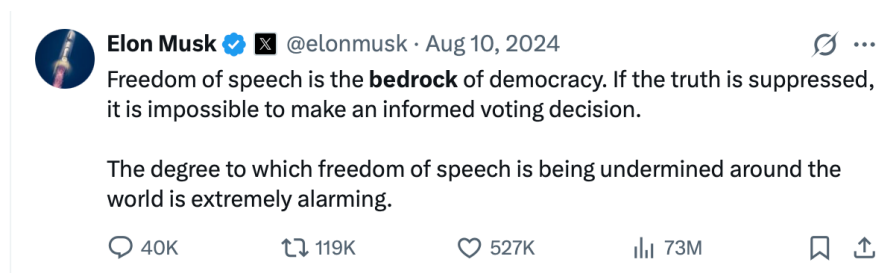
Elon Musk @elonmusk · Aug 10, 2024

Freedom of speech is the **bedrock** of democracy. If the truth is suppressed, it is impossible to make an informed voting decision.

The degree to which freedom of speech is being undermined around the world is extremely alarming.

40K 119K 527K 73M